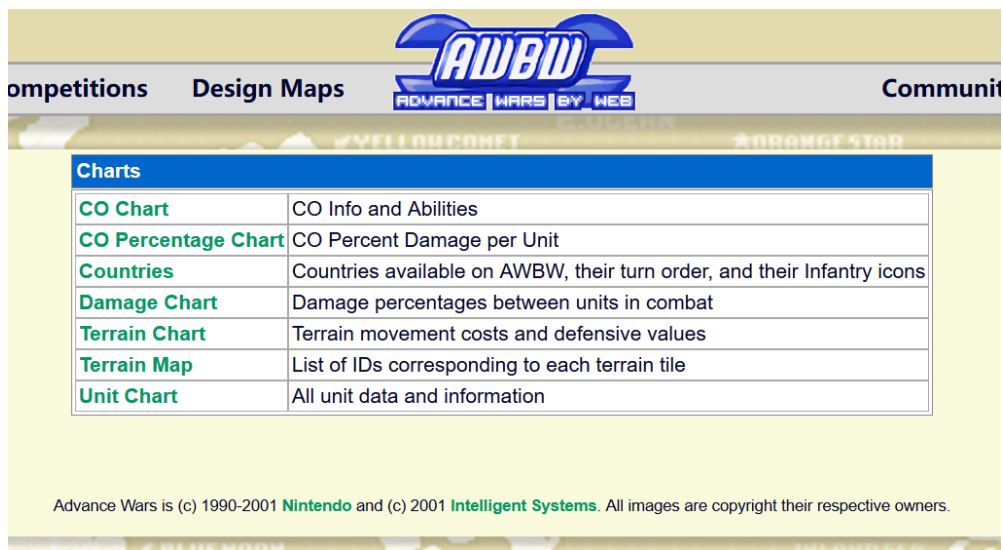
ompetitions Design Maps

AWBW
ADVANCE WARS BY WEB

Communit

YELLOW COMET ORANGE STAR

Charts

| CO Chart | CO Info and Abilities |
|---|---|
| CO Percentage Chart | CO Percent Damage per Unit |
| Countries | Countries available on AWBW, their turn order, and their Infantry icons |
| Damage Chart | Damage percentages between units in combat |
| Terrain Chart | Terrain movement costs and defensive values |
| Terrain Map | List of IDs corresponding to each terrain tile |
| Unit Chart | All unit data and information |

Advance Wars is (c) 1990-2001 Nintendo and (c) 2001 Intelligent Systems. All images are copyright their respective owners.